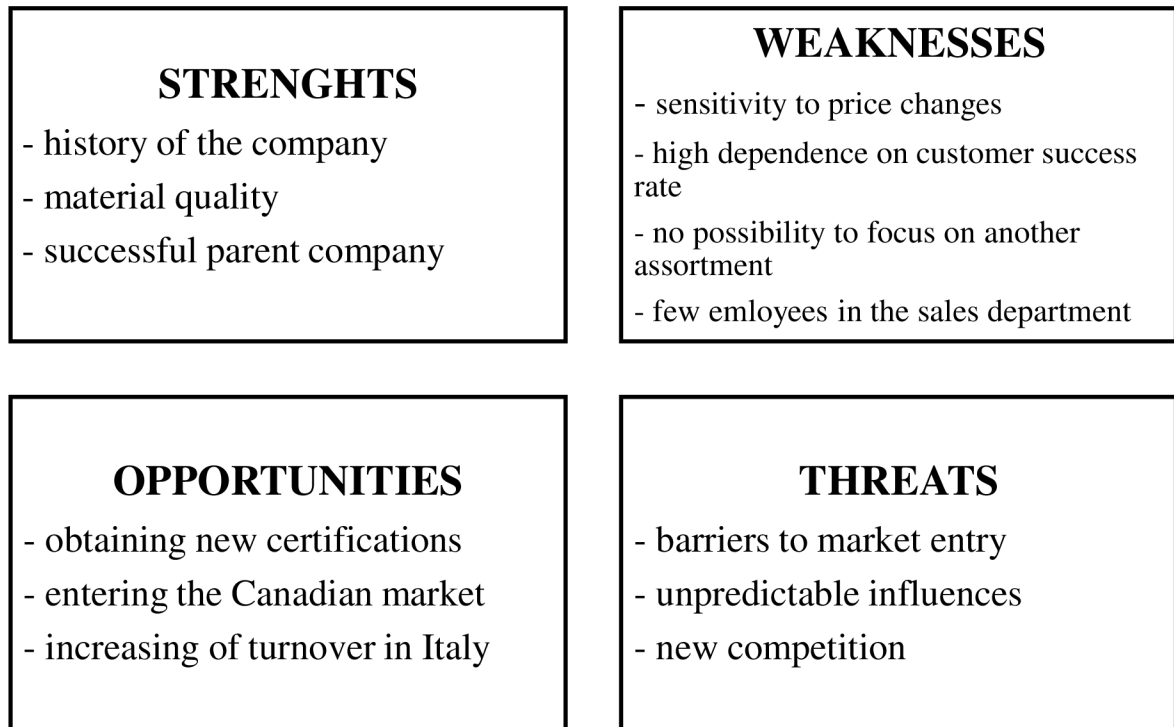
STRENGHTS

- history of the company
- material quality
- successful parent company

WEAKNESSES

- sensitivity to price changes
- high dependence on customer success rate
- no possibility to focus on another assortment
- few emloyees in the sales department

OPPORTUNITIES

- obtaining new certifications
- entering the Canadian market
- increasing of turnover in Italy

THREATS

- barriers to market entry
- unpredictable influences
- new competition